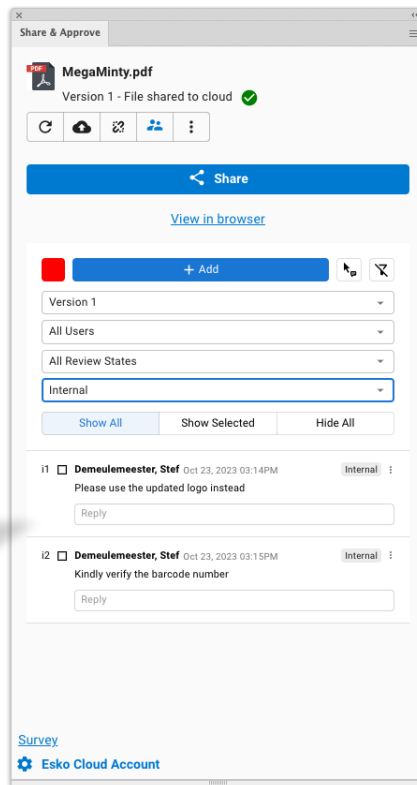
Share & Approve

PDF

MegaMinty.pdf

Version 1 - File shared to cloud

Share

View in browser

+ Add

Version 1

All Users

All Review States

Internal

Show All | Show Selected | Hide All

i1 Demeulemeester, Stef Oct 23, 2023 03:14PM Internal

Please use the updated logo instead

Reply

i2 Demeulemeester, Stef Oct 23, 2023 03:15PM Internal

Kindly verify the barcode number

Reply

Survey

Esko Cloud Account